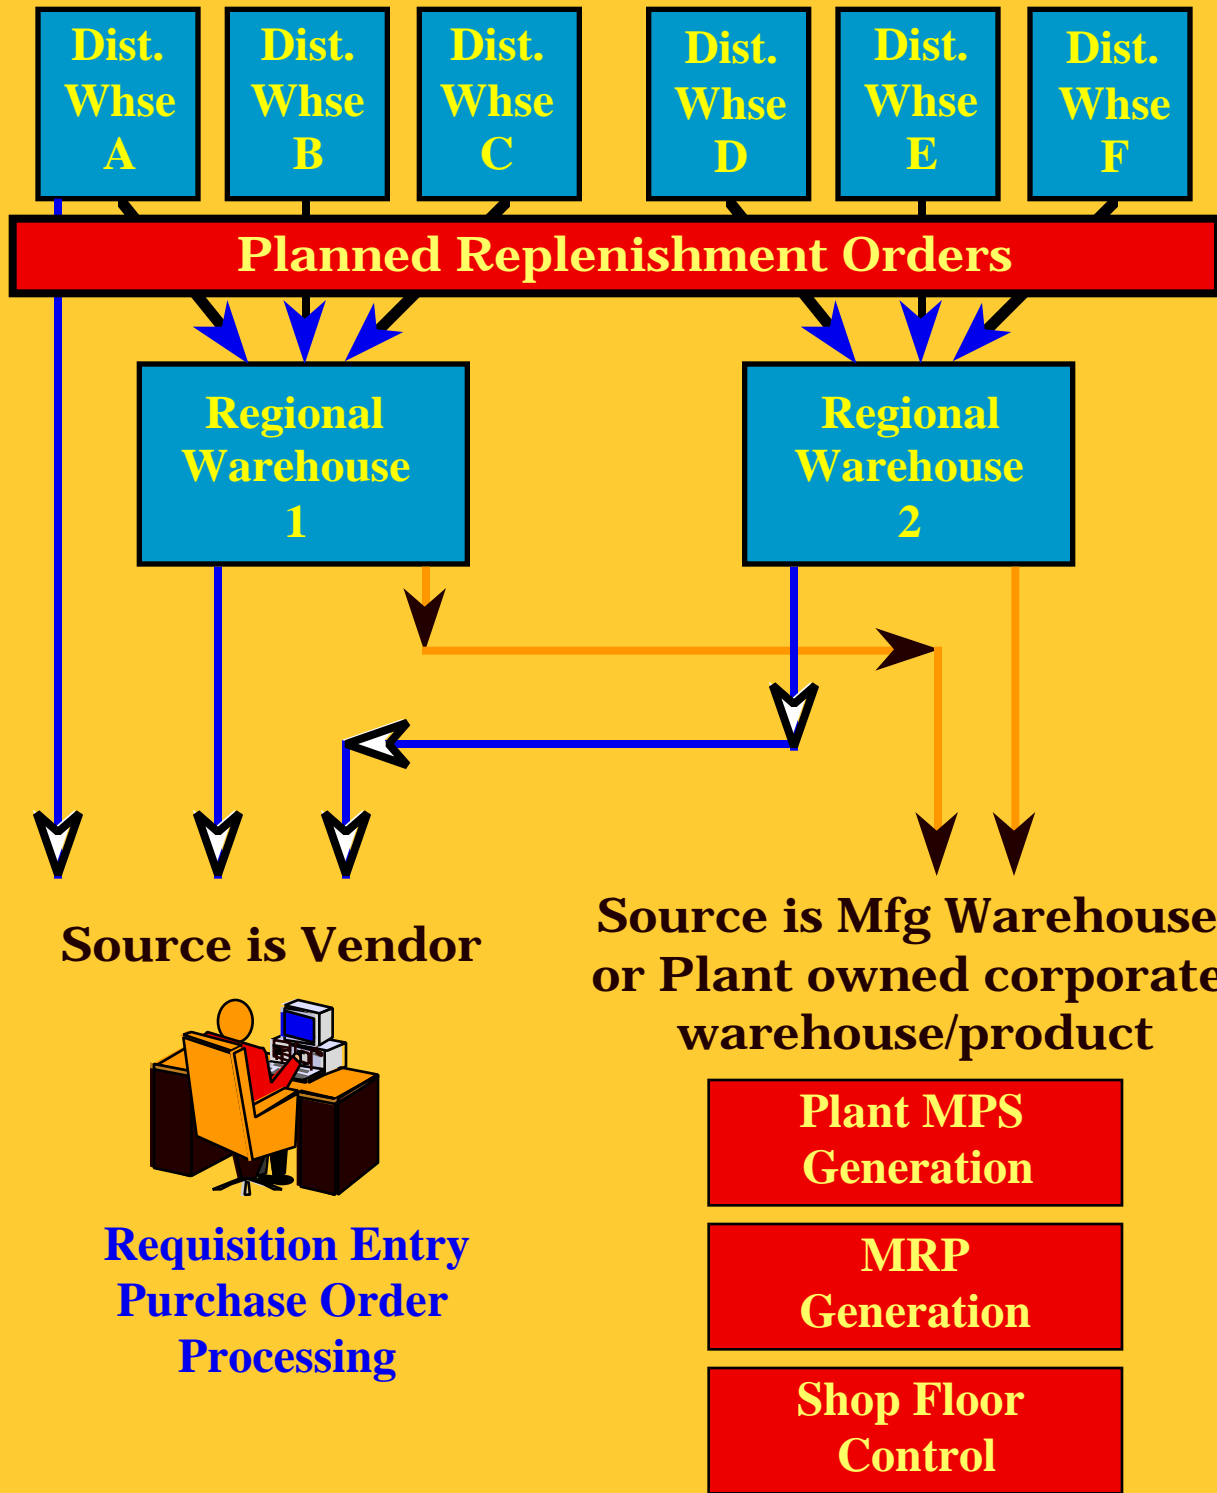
Dist. Whse A

Dist. Whse B

Dist. Whse C

Dist. Whse D

Dist. Whse E

Dist. Whse F

Planned Replenishment Orders

Regional Warehouse 1

Regional Warehouse 2

Source is Vendor

Source is Mfg Warehouse or Plant owned corporate warehouse/product

Requisition Entry
Purchase Order
Processing

Plant MPS Generation

MRP Generation

Shop Floor Control